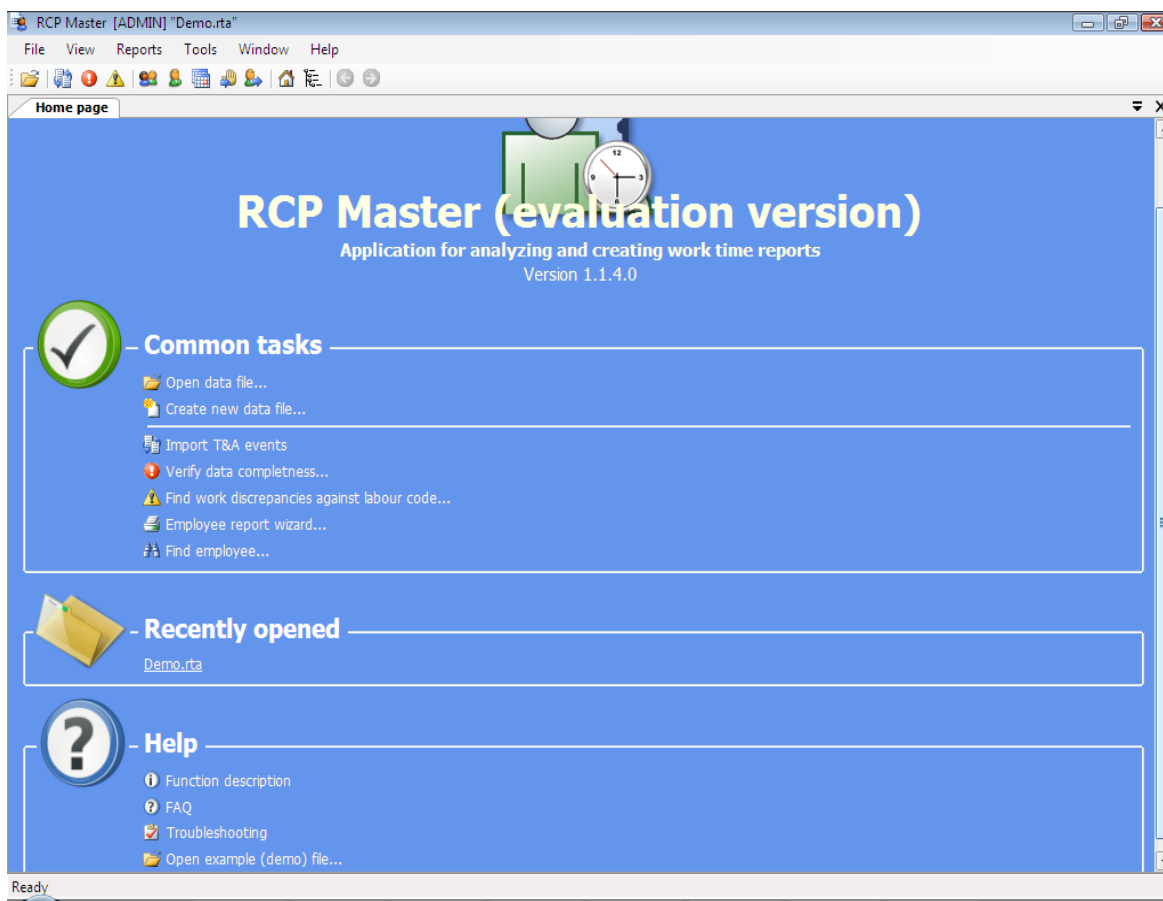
RCP Master [ADMIN] "Demo.rta"

File View Reports Tools Window Help

Home page

12

9 3

RCP Master (evaluation version)

Application for analyzing and creating work time reports

Version 1.1.4.0

Common tasks

Open data file...

Create new data file...

Import T&A events

Verify data completness...

Find work discrepancies against labour code...

Employee report wizard...

Find employee...

Recently opened

Demo.rta

Help

Function description

FAQ

Troubleshooting

Open example (demo) file...

Ready